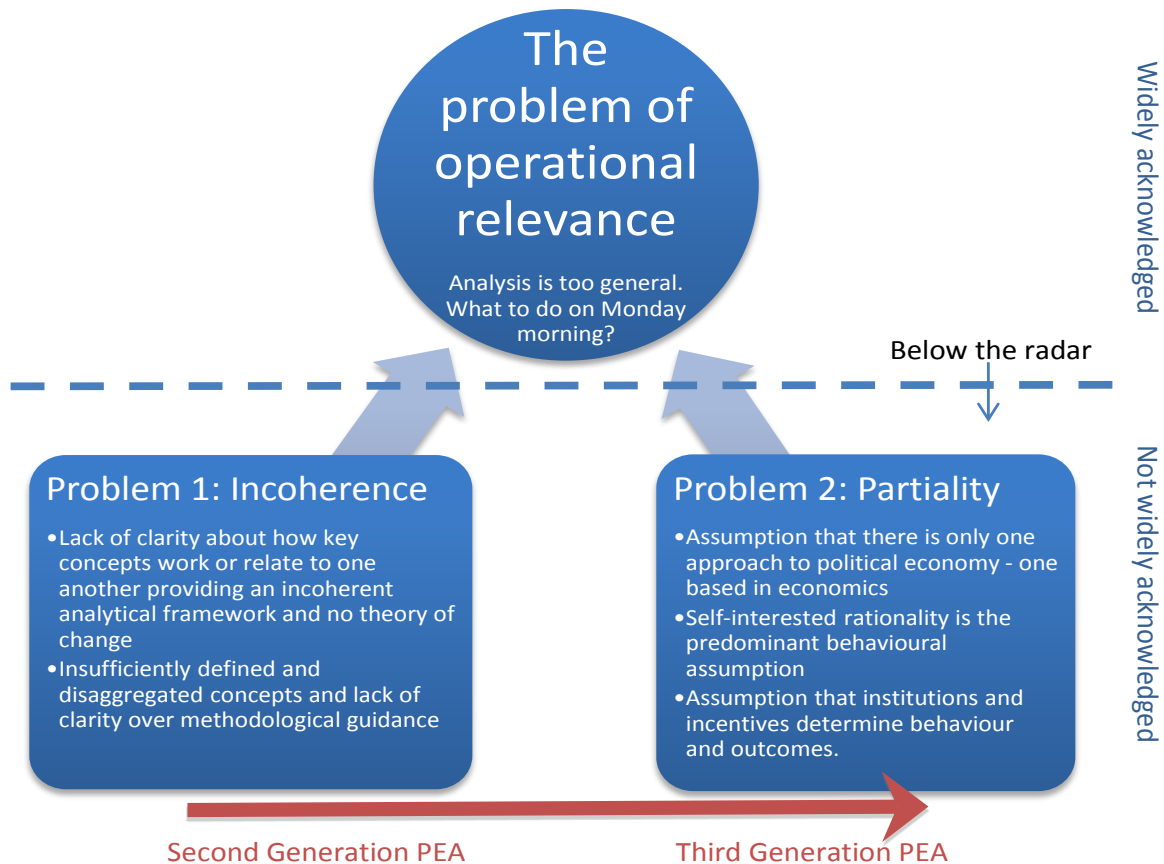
The problem of operational relevance

Analysis is too general. What to do on Monday morning?

Widely acknowledged

Below the radar

Not widely acknowledged

Problem 1: Incoherence

•Lack of clarity about how key concepts work or relate to one another providing an incoherent analytical framework and no theory of change

•Insufficiently defined and disaggregated concepts and lack of clarity over methodological guidance

Problem 2: Partiality

•Assumption that there is only one approach to political economy - one based in economics

•Self-interested rationality is the predominant behavioural assumption

•Assumption that institutions and incentives determine behaviour and outcomes.

Second Generation PEA

Third Generation PEA